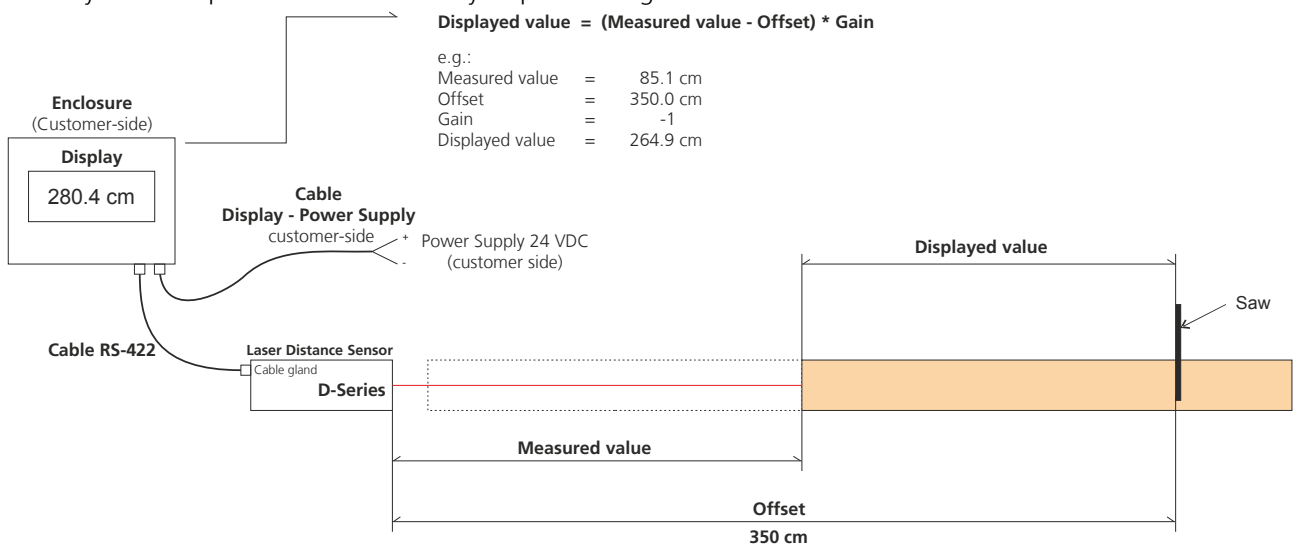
Displayed value = (Measured value - Offset) * Gain

e.g.:
Measured value = 85.1 cm
Offset = 350.0 cm
Gain = -1
Displayed value = 264.9 cm

Enclosure
(Customer-side)

Display

280.4 cm

Cable
Display - Power Supply
customer-side

+
-
Power Supply 24 VDC
(customer side)

Displayed value

Saw

Cable RS-422

Laser Distance Sensor
Cable gland
D-Series

Measured value

Offset
350 cm